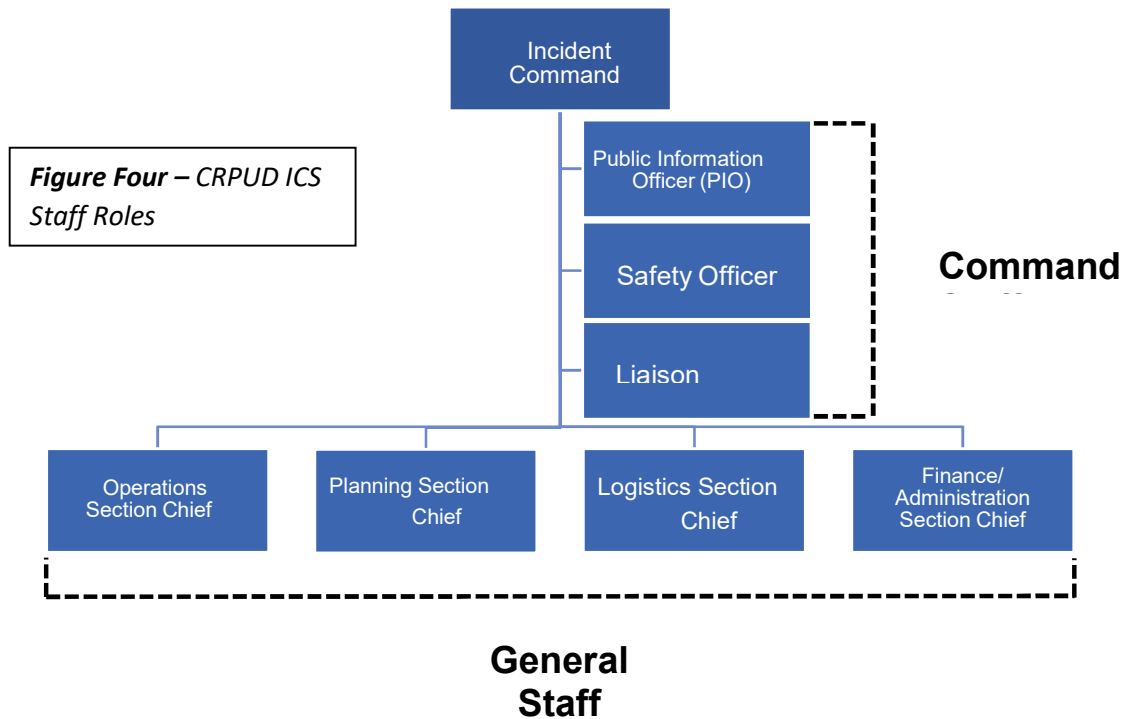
Incident Command

**Figure Four** – CRPUD ICS Staff Roles

Public Information Officer (PIO)

Safety Officer

Liaison

Command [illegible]

Operations Section Chief

Planning Section Chief

Logistics Section Chief

Finance/ Administration Section Chief

General Staff